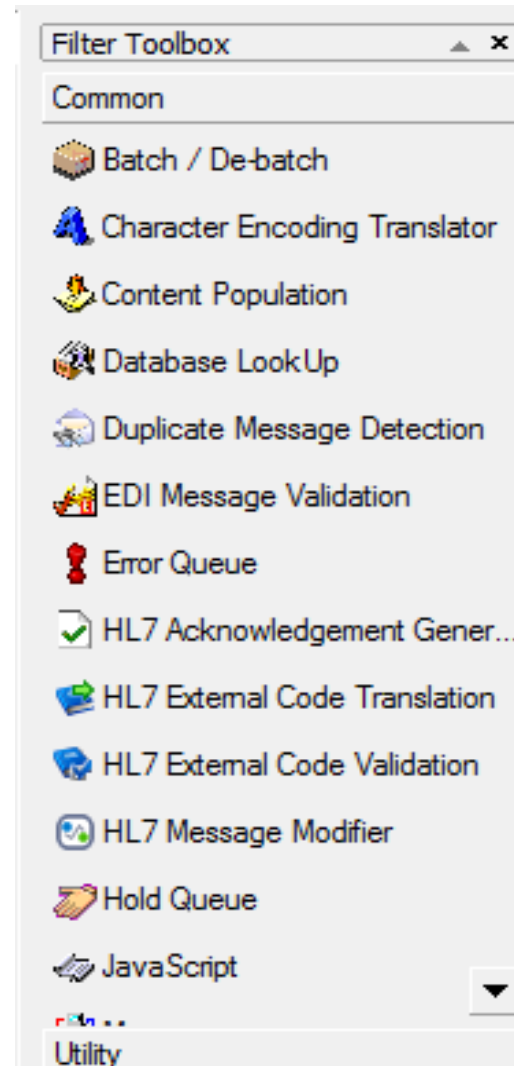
Filter Toolbox

Common

Batch / De-batch

Character Encoding Translator

Content Population

Database LookUp

Duplicate Message Detection

EDI Message Validation

Error Queue

HL7 Acknowledgement Gener...

HL7 External Code Translation

HL7 External Code Validation

HL7 Message Modifier

Hold Queue

JavaScript

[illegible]

Utility